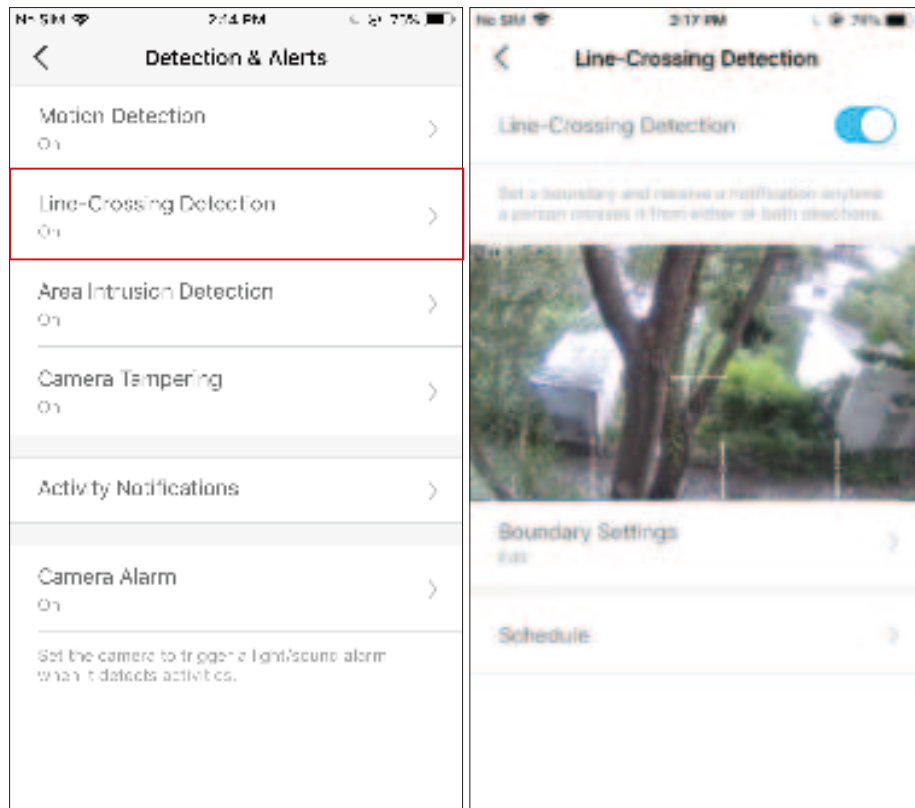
No SIM 2:14 PM 77%

Detection & Alerts

Motion Detection
On

Line-Crossing Detection
On

Area Intrusion Detection
On

Camera Tampering
On

Activity Notifications

Camera Alarm
On

Set the camera to trigger a light/sound alarm when it detects activities.

No SIM 2:17 PM 76%

Line-Crossing Detection

Line-Crossing Detection

Set a boundary and receive a notification anytime a person crosses it from either or both directions.

Boundary Settings
Edit

Schedule